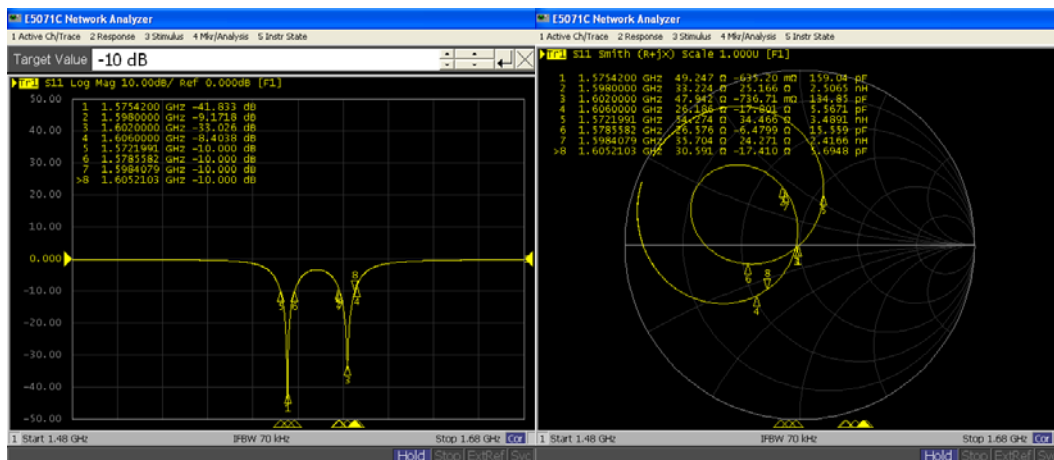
E5071C Network Analyzer
1 Active Ch/Trace 2 Response 3 Stimulus 4 Mkr/Analysis 5 Instr State
Target Value -10 dB
Tr1 S11 Log Mag 10.00dB/ Ref 0.000dB [F1]

| | | | |
|---|---|---|---|
| 1 | 1.5754200 | GHz | -41.833 dB |
| 2 | 1.5980000 | GHz | -9.1718 dB |
| 3 | 1.6020000 | GHz | -33.026 dB |
| 4 | 1.6060000 | GHz | -8.4038 dB |
| 5 | 1.5721991 | GHz | -10.000 dB |
| 6 | 1.5785582 | GHz | -10.000 dB |
| 7 | 1.5984079 | GHz | -10.000 dB |
| >8 | 1.6052103 | GHz | -10.000 dB |

50.00
40.00
30.00
20.00
10.00
0.000
-10.00
-20.00
-30.00
-40.00
-50.00
1 Start 1.48 GHz IFBW 70 kHz Stop 1.68 GHz Cor

E5071C Network Analyzer
1 Active Ch/Trace 2 Response 3 Stimulus 4 Mkr/Analysis 5 Instr State
Tr1 S11 Smith (R+jX) Scale 1.000U [F1]

| | | | | | | |
|---|---|---|---|---|---|---|
| 1 | 1.5754200 | GHz | 49.247 Ω | -635.20 mΩ | 159.04 | pF |
| 2 | 1.5980000 | GHz | 33.224 Ω | 25.166 Ω | 2.5065 | nH |
| 3 | 1.6020000 | GHz | 47.942 Ω | -736.71 mΩ | 134.85 | pF |
| 4 | 1.6060000 | GHz | 26.186 Ω | -17.801 Ω | 5.5671 | pF |
| 5 | 1.5721991 | GHz | 34.274 Ω | 34.466 Ω | 3.4891 | nH |
| 6 | 1.5785582 | GHz | 26.576 Ω | -6.4799 Ω | 15.559 | pF |
| 7 | 1.5984079 | GHz | 35.704 Ω | 24.271 Ω | 2.4166 | nH |
| >8 | 1.6052103 | GHz | 30.591 Ω | -17.410 Ω | 5.6948 | pF |

1 Start 1.48 GHz IFBW 70 kHz Stop 1.68 GHz Cor
Hold Stop ExtRef Svc